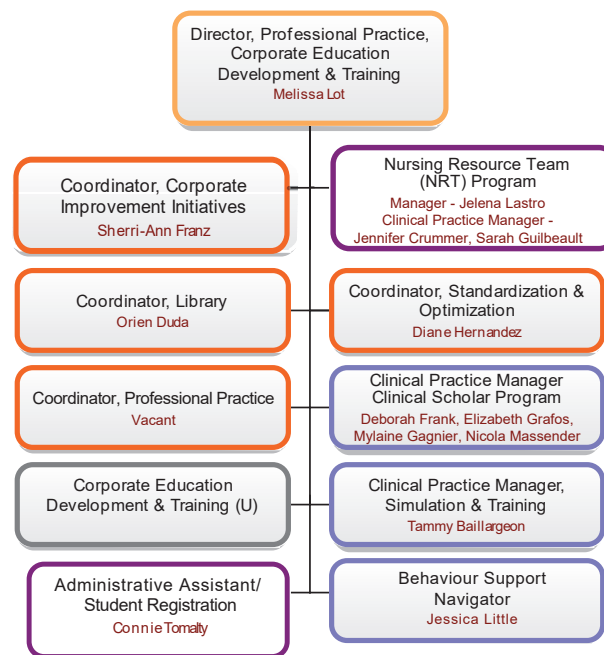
Director, Professional Practice, Corporate Education Development & Training
Melissa Lot

Coordinator, Corporate Improvement Initiatives
Sherri-Ann Franz

Nursing Resource Team (NRT) Program
Manager - Jelena Lastro
Clinical Practice Manager - Jennifer Crummer, Sarah Guilbeault

Coordinator, Library
Orien Duda

Coordinator, Standardization & Optimization
Diane Hernandez

Coordinator, Professional Practice
Vacant

Clinical Practice Manager Clinical Scholar Program
Deborah Frank, Elizabeth Grafos, Mylaine Gagnier, Nicola Massender

Corporate Education Development & Training (U)

Clinical Practice Manager, Simulation & Training
Tammy Baillargeon

Administrative Assistant/ Student Registration
Connie Tomalty

Behaviour Support Navigator
Jessica Little